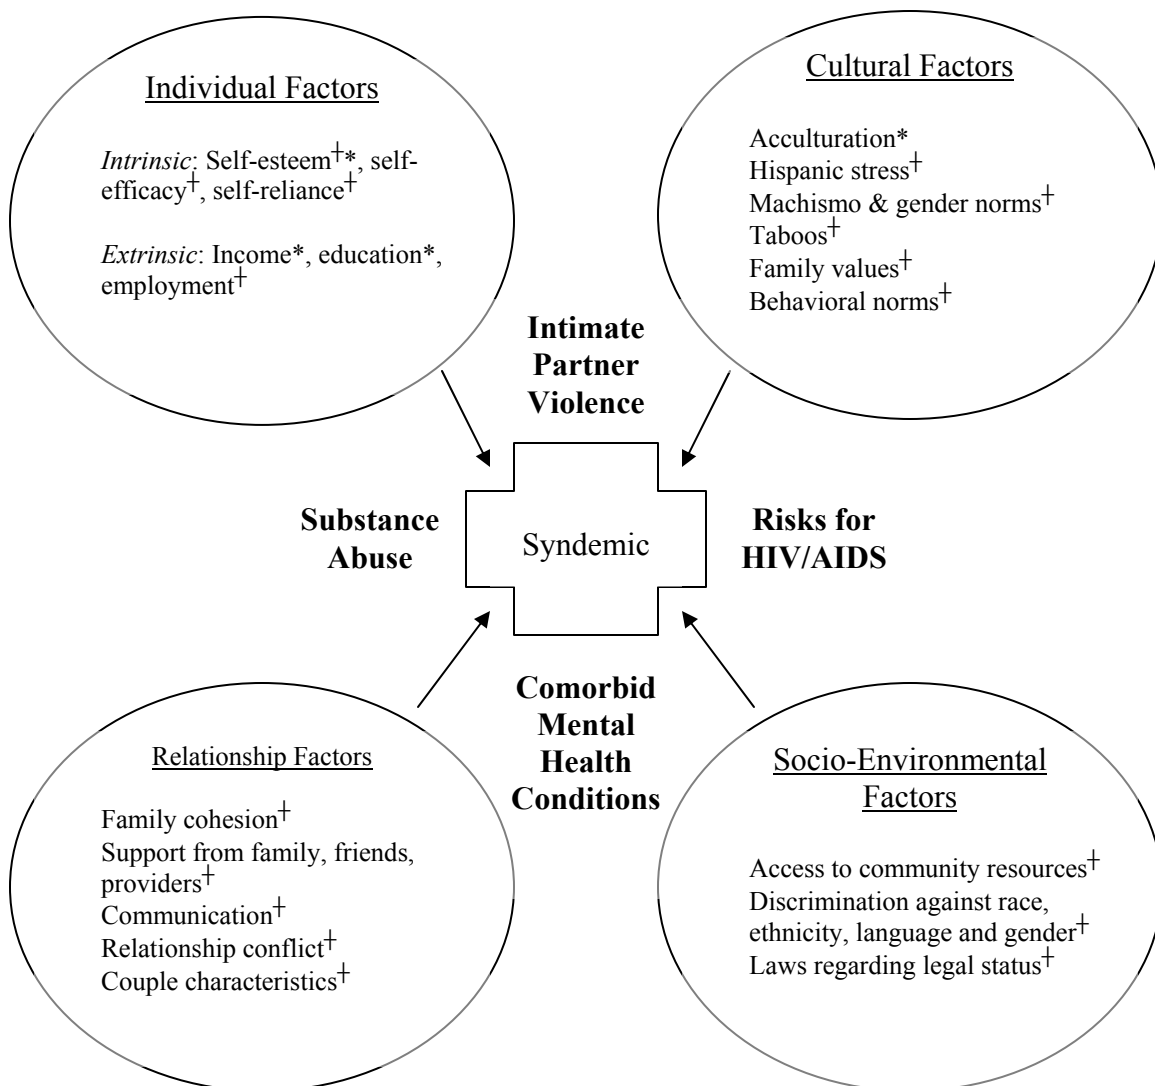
Individual Factors

*Intrinsic*: Self-esteem$^{+}$*, self-efficacy$^{+}$, self-reliance$^{+}$

*Extrinsic*: Income*, education*, employment$^{+}$

Cultural Factors

Acculturation*
Hispanic stress$^{+}$
Machismo & gender norms$^{+}$
Taboos$^{+}$
Family values$^{+}$
Behavioral norms$^{+}$

**Intimate Partner Violence**

**Substance Abuse**

Syndemic

**Risks for HIV/AIDS**

**Comorbid Mental Health Conditions**

Relationship Factors

Family cohesion$^{+}$
Support from family, friends, providers$^{+}$
Communication$^{+}$
Relationship conflict$^{+}$
Couple characteristics$^{+}$

Socio-Environmental Factors

Access to community resources$^{+}$
Discrimination against race, ethnicity, language and gender$^{+}$
Laws regarding legal status$^{+}$